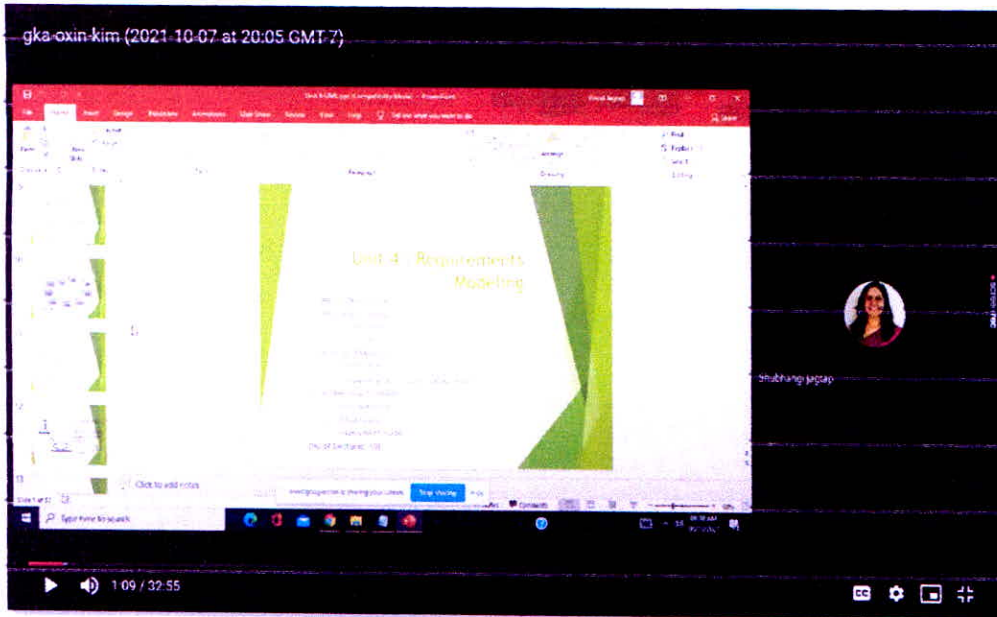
gka-oxin-kim (2021-10-07 at 20:05 GMT-7)

File Home Insert Design Transitions Animations Slide Show Review View Help Tell me what you want to do

Unit 4 : Requirements Modeling

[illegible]

Click to add notes

Type here to search

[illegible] is sharing your screen. Stop sharing Hide

Shubhangi jagtap

1:09 / 32:55